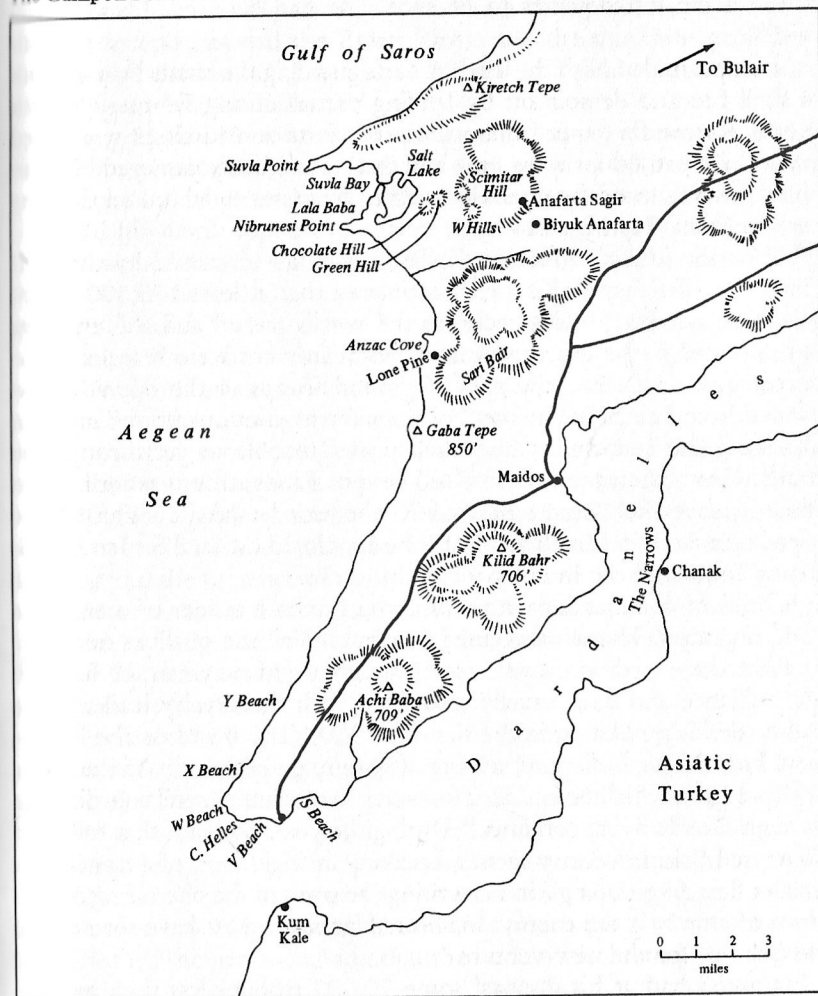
The Gallipoli

Gulf of Saros

To Bulair

Kiretch Tepe

Suvla Point

Suvla Bay

Salt Lake

Scimitar Hill

Anafarta Sagir

Lala Baba

Nibrunesi Point

W Hills

Biyuk Anafarta

Chocolate Hill

Green Hill

Anzac Cove

Lone Pine

Sari Bair

Aegean

Sea

Gaba Tepe 850'

Maidos

Kilid Bahr 706'

The Narrows

Chanak

Dardanelles

Y Beach

Achi Baba 709'

X Beach

W Beach

C. Helles

V Beach

S Beach

Asiatic Turkey

Kum Kale

0 1 2 3 miles